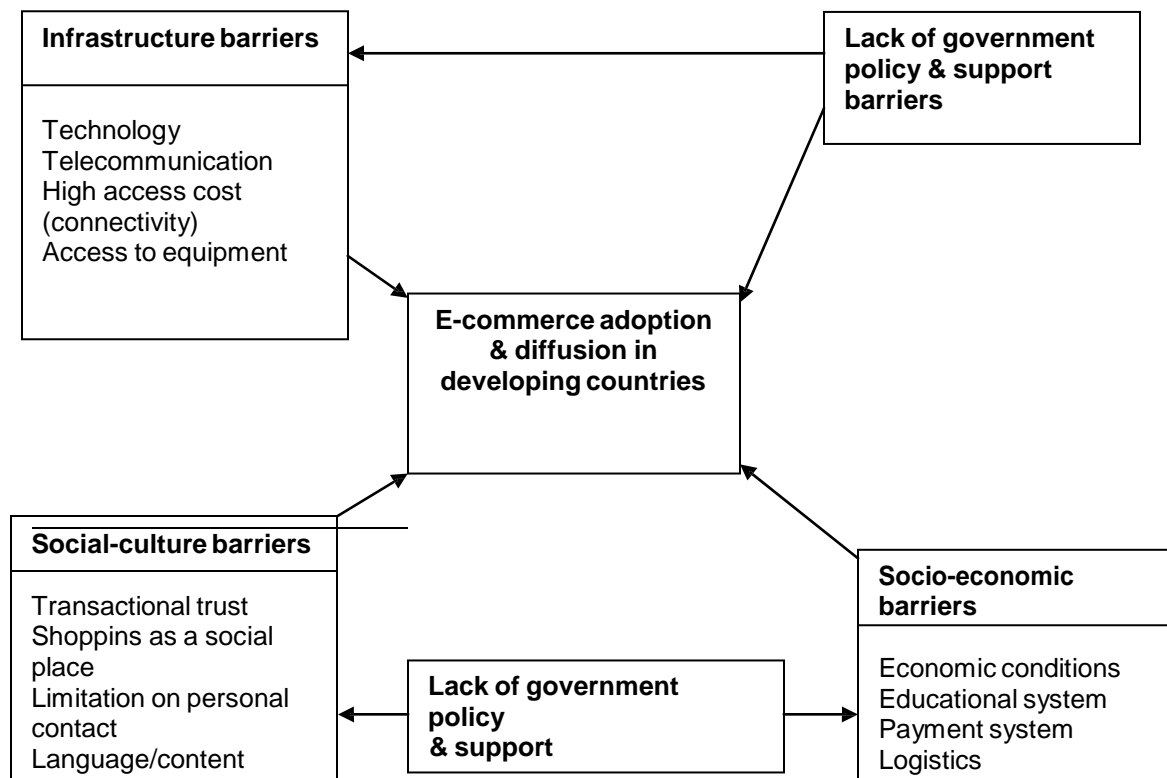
Infrastructure barriers

Technology
Telecommunication
High access cost (connectivity)
Access to equipment

Lack of government policy & support barriers

E-commerce adoption & diffusion in developing countries

Social-culture barriers

Transactional trust
Shoppins as a social place
Limitation on personal contact
Language/content

Lack of government policy & support

Socio-economic barriers

Economic conditions
Educational system
Payment system
Logistics